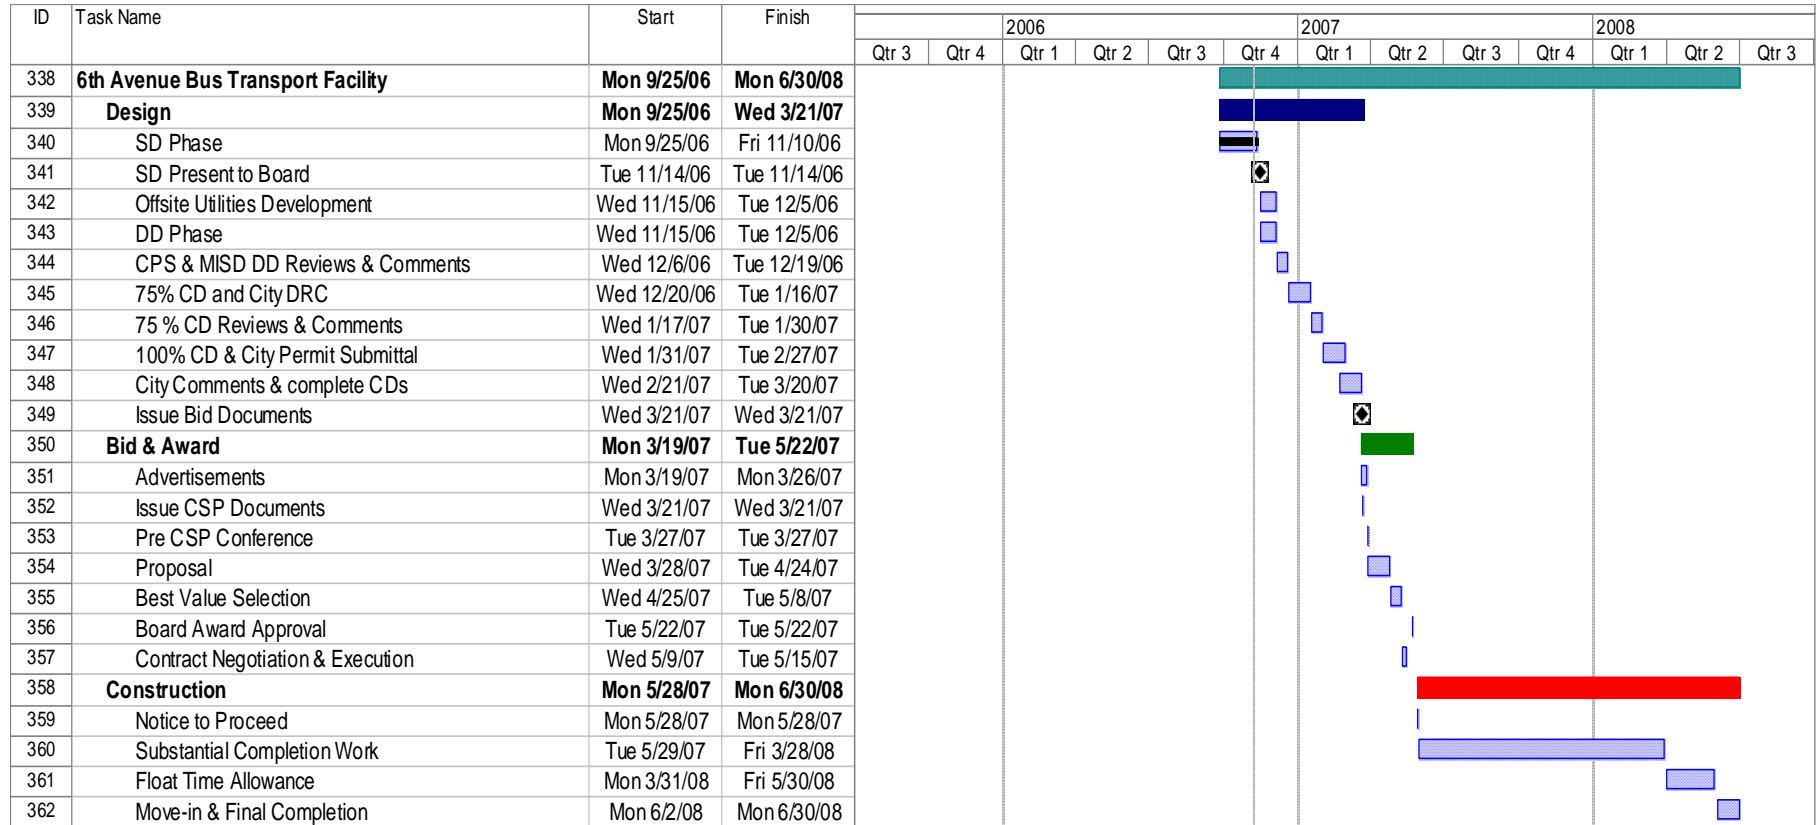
| ID | Task Name | Start | Finish |
|---|---|---|---|
| 338 | 6th Avenue Bus Transport Facility | Mon 9/25/06 | Mon 6/30/08 |
| 339 | Design | Mon 9/25/06 | Wed 3/21/07 |
| 340 | SD Phase | Mon 9/25/06 | Fri 11/10/06 |
| 341 | SD Present to Board | Tue 11/14/06 | Tue 11/14/06 |
| 342 | Offsite Utilities Development | Wed 11/15/06 | Tue 12/5/06 |
| 343 | DD Phase | Wed 11/15/06 | Tue 12/5/06 |
| 344 | CPS & MISD DD Reviews & Comments | Wed 12/6/06 | Tue 12/19/06 |
| 345 | 75% CD and City DRC | Wed 12/20/06 | Tue 1/16/07 |
| 346 | 75 % CD Reviews & Comments | Wed 1/17/07 | Tue 1/30/07 |
| 347 | 100% CD & City Permit Submittal | Wed 1/31/07 | Tue 2/27/07 |
| 348 | City Comments & complete CDs | Wed 2/21/07 | Tue 3/20/07 |
| 349 | Issue Bid Documents | Wed 3/21/07 | Wed 3/21/07 |
| 350 | Bid & Award | Mon 3/19/07 | Tue 5/22/07 |
| 351 | Advertisements | Mon 3/19/07 | Mon 3/26/07 |
| 352 | Issue CSP Documents | Wed 3/21/07 | Wed 3/21/07 |
| 353 | Pre CSP Conference | Tue 3/27/07 | Tue 3/27/07 |
| 354 | Proposal | Wed 3/28/07 | Tue 4/24/07 |
| 355 | Best Value Selection | Wed 4/25/07 | Tue 5/8/07 |
| 356 | Board Award Approval | Tue 5/22/07 | Tue 5/22/07 |
| 357 | Contract Negotiation & Execution | Wed 5/9/07 | Tue 5/15/07 |
| 358 | Construction | Mon 5/28/07 | Mon 6/30/08 |
| 359 | Notice to Proceed | Mon 5/28/07 | Mon 5/28/07 |
| 360 | Substantial Completion Work | Tue 5/29/07 | Fri 3/28/08 |
| 361 | Float Time Allowance | Mon 3/31/08 | Fri 5/30/08 |
| 362 | Move-in & Final Completion | Mon 6/2/08 | Mon 6/30/08 |

2006 2007 2008
Qtr 3 Qtr 4 Qtr 1 Qtr 2 Qtr 3 Qtr 4 Qtr 1 Qtr 2 Qtr 3 Qtr 4 Qtr 1 Qtr 2 Qtr 3